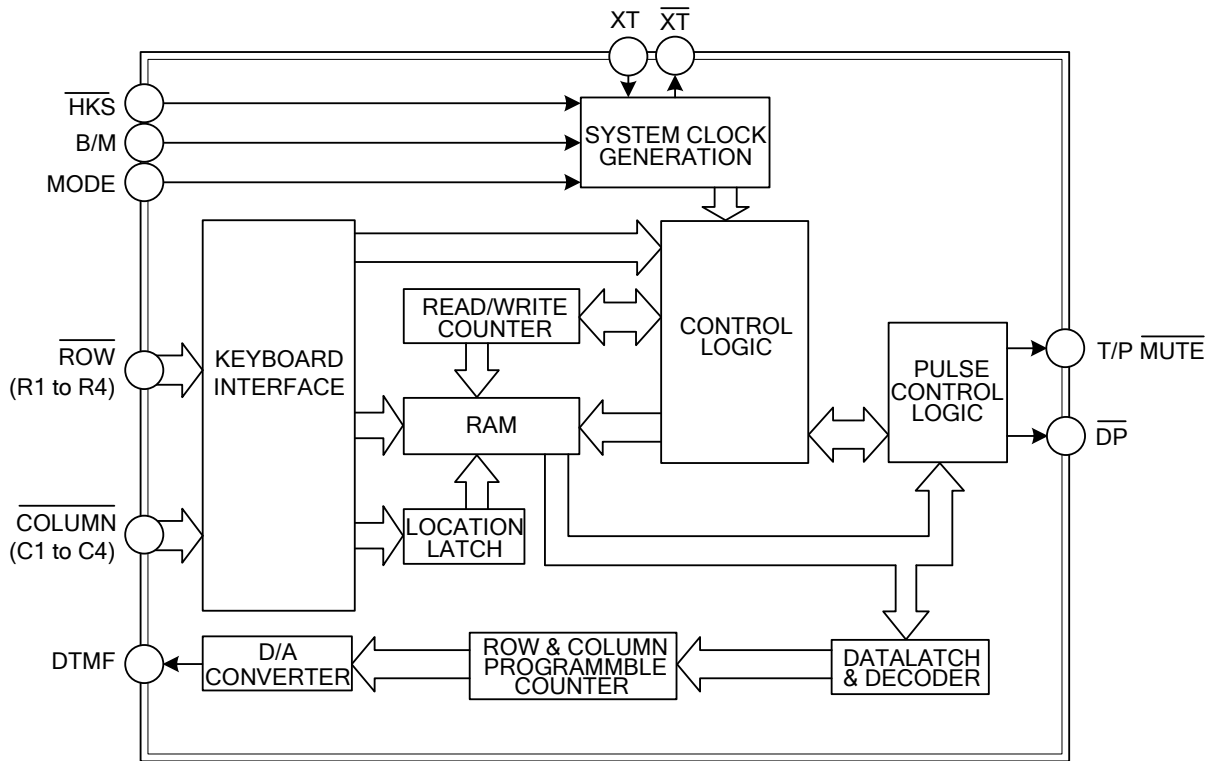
XT $\overline{XT}$

$\overline{HKS}$
B/M
MODE

SYSTEM CLOCK GENERATION

KEYBOARD INTERFACE

READ/WRITE COUNTER

CONTROL LOGIC

$\overline{ROW}$ (R1 to R4)

RAM

PULSE CONTROL LOGIC

T/P $\overline{MUTE}$

$\overline{DP}$

$\overline{COLUMN}$ (C1 to C4)

LOCATION LATCH

DTMF

D/A CONVERTER

ROW & COLUMN PROGRAMMBLE COUNTER

DATALATCH & DECODER